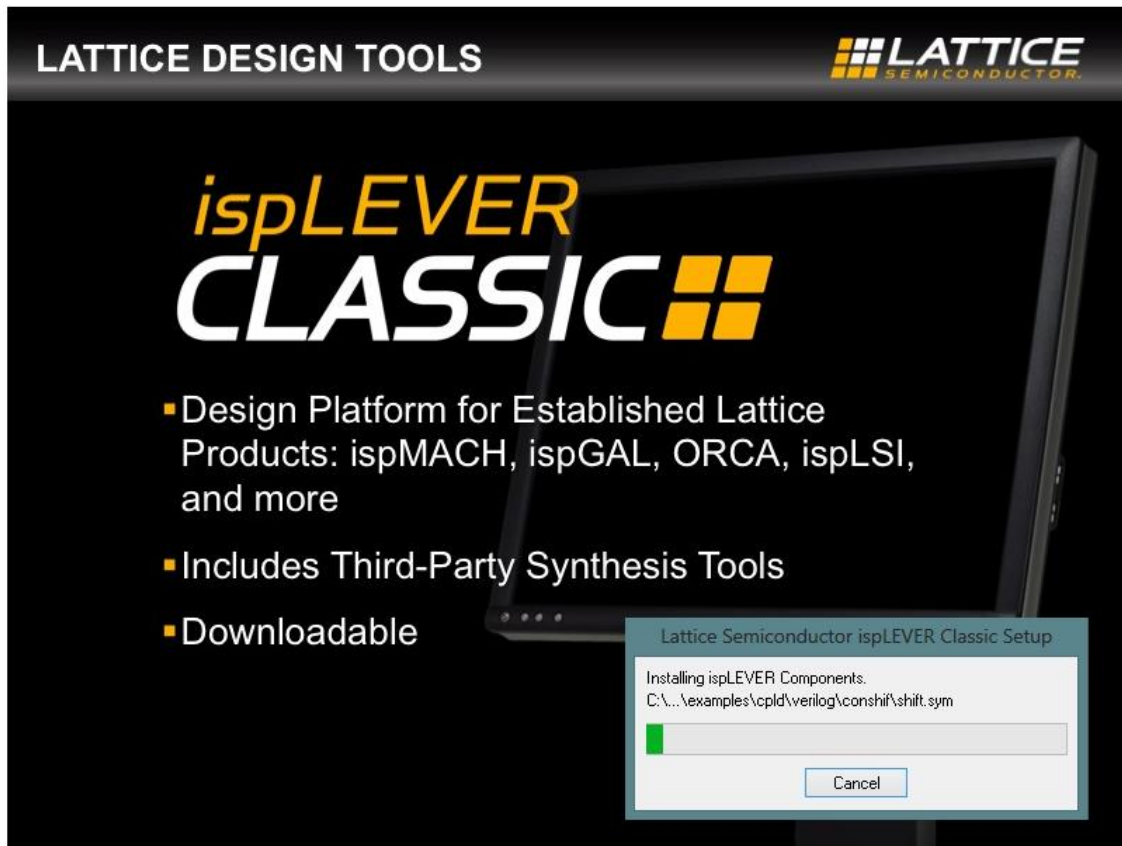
LATTICE DESIGN TOOLS

LATTICE SEMICONDUCTOR

ispLEVER CLASSIC

- Design Platform for Established Lattice Products: ispMACH, ispGAL, ORCA, ispLSI, and more
- Includes Third-Party Synthesis Tools
- Downloadable

Lattice Semiconductor ispLEVER Classic Setup

Installing ispLEVER Components.
C:\...\examples\cpld\verilog\conshif\shift.sym

Cancel